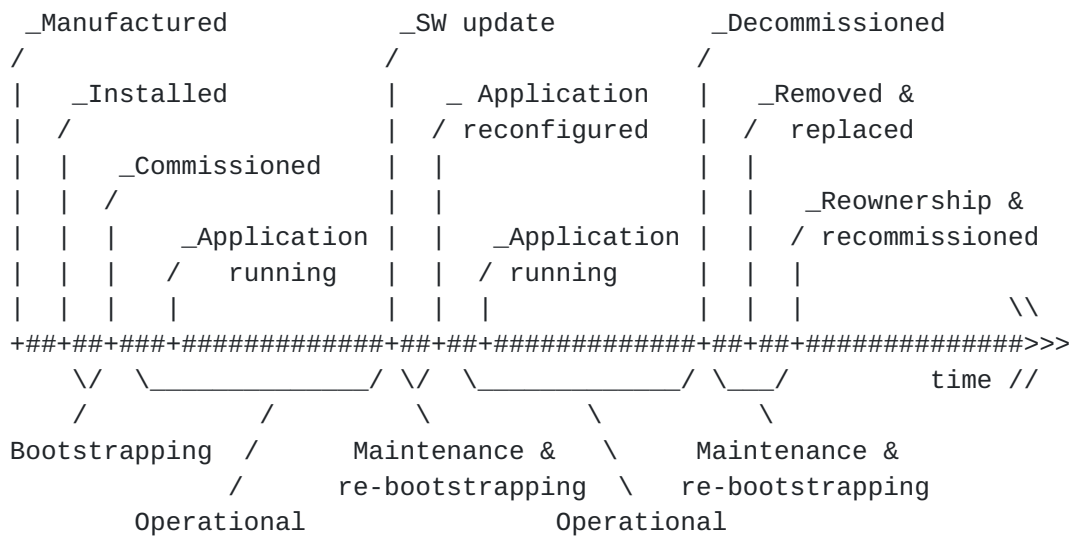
_Manufactured                _SW update          _Decommissioned
/                            /                   /
|   _Installed               |   _ Application   |   _Removed &
|  /                         |  / reconfigured   |  /  replaced
|  |   _Commissioned         |  |                |  |
|  |  /                      |  |                |  |   _Reownership &
|  |  |    _Application      |  |   _Application |  |  / recommissioned
|  |  |   /   running        |  |  / running     |  |  |
|  |  |   |                  |  |  |             |  |  |              \\
+##+##+###+#############+##+##+#############+##+##+##############>>>
    \/  \______________/ \/  \_____________/ \___/         time //
    /           /          \           \        \
Bootstrapping  /      Maintenance &   \     Maintenance &
             /      re-bootstrapping  \   re-bootstrapping
       Operational                 Operational